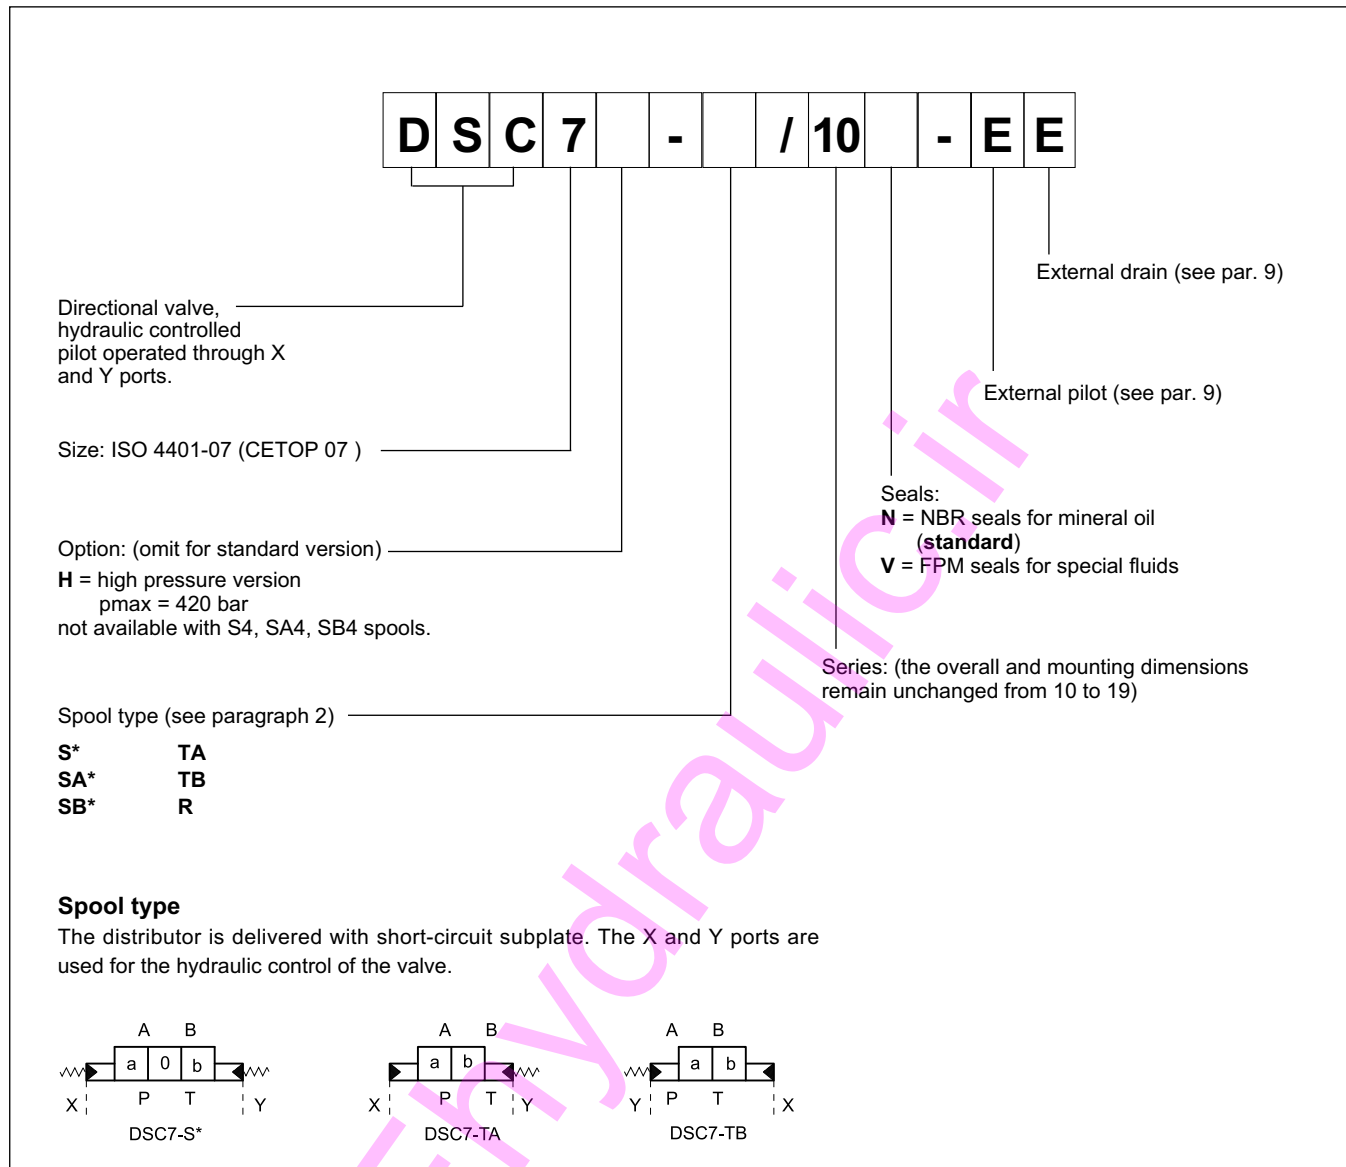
| D | S | C | 7 | | - | | / | 10 | | - | E | E |
|---|---|---|---|---|---|---|---|---|---|---|---|---|

External drain (see par. 9)

Directional valve, hydraulic controlled pilot operated through X and Y ports.

External pilot (see par. 9)

Size: ISO 4401-07 (CETOP 07 )

Seals:
**N** = NBR seals for mineral oil (**standard**)
**V** = FPM seals for special fluids

Option: (omit for standard version)
**H** = high pressure version pmax = 420 bar
not available with S4, SA4, SB4 spools.

Series: (the overall and mounting dimensions remain unchanged from 10 to 19)

Spool type (see paragraph 2)

| **S*** | **TA** |
|---|---|
| **SA*** | **TB** |
| **SB*** | **R** |

**Spool type**
The distributor is delivered with short-circuit subplate. The X and Y ports are used for the hydraulic control of the valve.

A B
a 0 b
X P T Y
DSC7-S*

A B
a b
X P T Y
DSC7-TA

A B
a b
Y P T X
DSC7-TB

hydraulic.ir